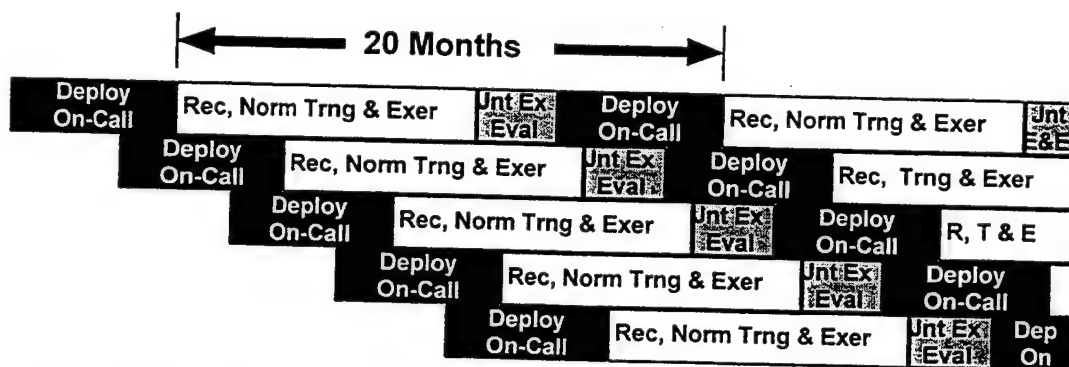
20 Months

Deploy On-Call | Rec, Norm Trng & Exer | Unt Ex Eval | Deploy On-Call | Rec, Norm Trng & Exer | Unt &E

Deploy On-Call | Rec, Norm Trng & Exer | Unt Ex Eval | Deploy On-Call | Rec, Trng & Exer

Deploy On-Call | Rec, Norm Trng & Exer | Unt Ex Eval | Deploy On-Call | R, T & E

Deploy On-Call | Rec, Norm Trng & Exer | Unt Ex Eval | Deploy On-Call

Deploy On-Call | Rec, Norm Trng & Exer | Unt Ex Eval | Dep On